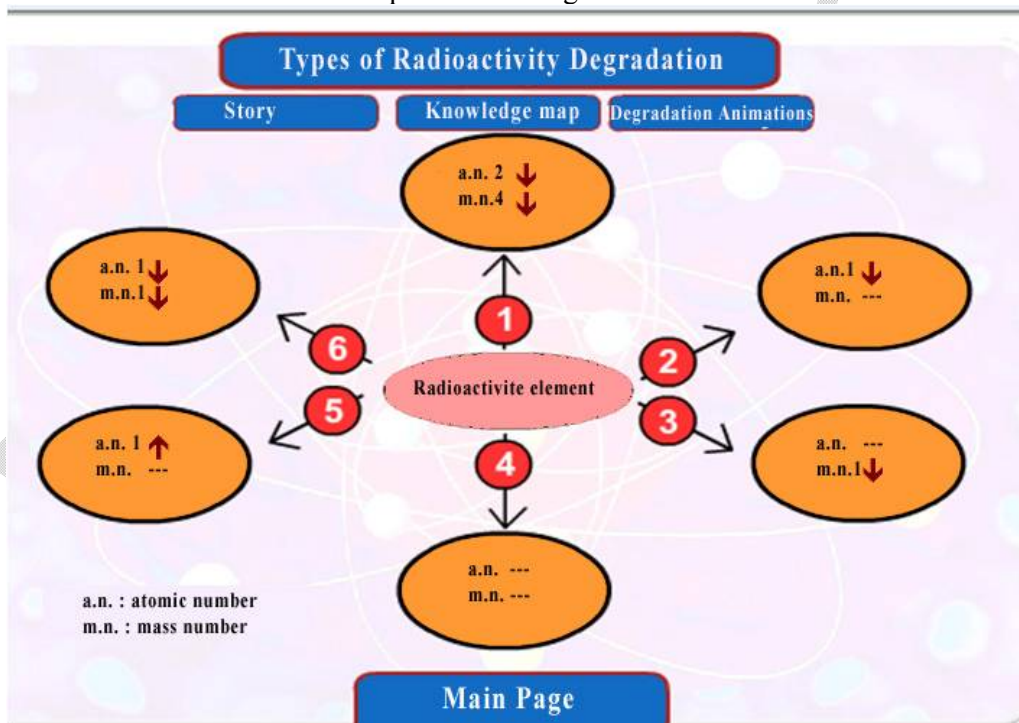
Types of Radioactivity Degradation

Story

Knowledge map

Degradation Animations

a.n. 2 ↓
m.n.4 ↓

a.n. 1 ↓
m.n.1 ↓

a.n.1 ↓
m.n. ---

1

6

2

Radioactivite element

5

3

a.n. 1 ↑
m.n. ---

4

a.n. ---
m.n.1 ↓

a.n. ---
m.n. ---

a.n. : atomic number
m.n. : mass number

Main Page